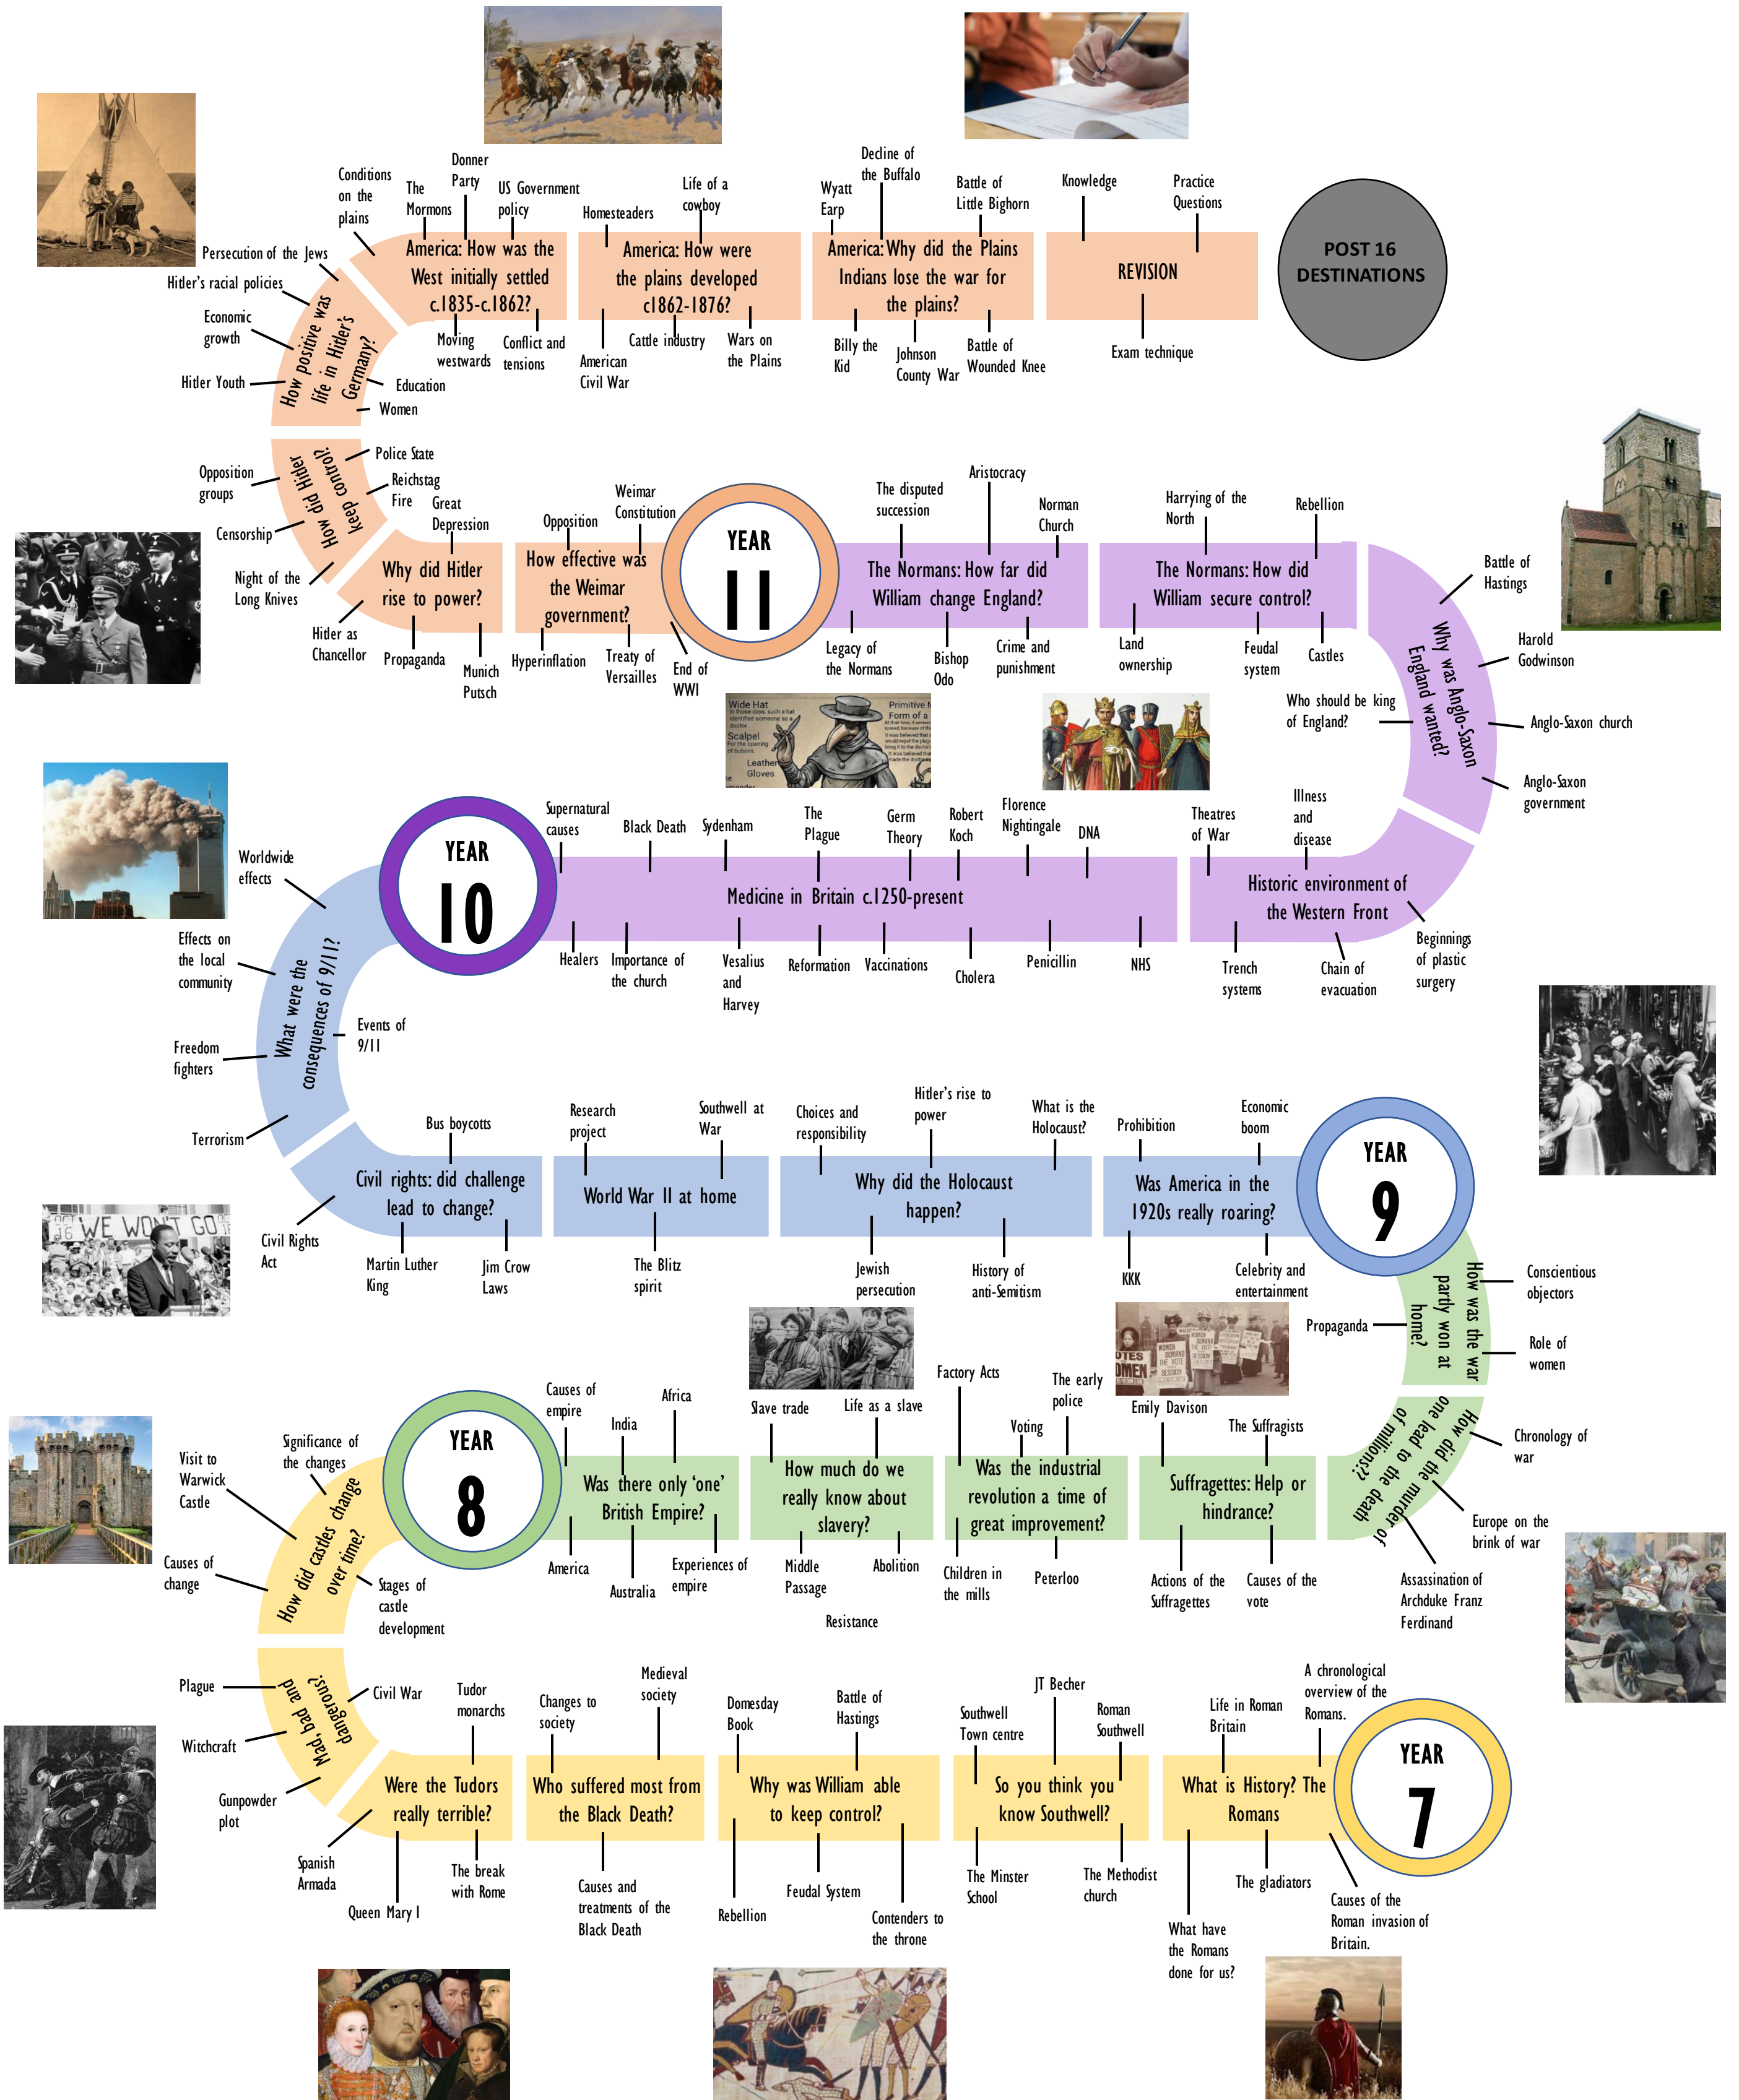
POST 16 DESTINATIONS

REVISION
Knowledge
Practice Questions
Exam technique

America: Why did the Plains Indians lose the war for the plains?
Decline of the Buffalo
Wyatt Earp
Battle of Little Bighorn
Billy the Kid
Johnson County War
Battle of Wounded Knee

America: How were the plains developed c1862-1876?
Homesteaders
Life of a cowboy
American Civil War
Cattle industry
Wars on the Plains

America: How was the West initially settled c.1835-c.1862?
Conditions on the plains
The Mormons
Donner Party
US Government policy
Moving westwards
Conflict and tensions

How positive was life in Hitler's Germany?
Persecution of the Jews
Hitler's racial policies
Economic growth
Hitler Youth
Education
Women

How did Hitler keep control?
Police State
Opposition groups
Censorship
Night of the Long Knives

Why did Hitler rise to power?
Reichstag Fire
Great Depression
Hitler as Chancellor
Propaganda
Munich Putsch

How effective was the Weimar government?
Opposition
Weimar Constitution
Hyperinflation
Treaty of Versailles
End of WWI

YEAR 11

The Normans: How far did William change England?
The disputed succession
Aristocracy
Norman Church
Legacy of the Normans
Bishop Odo
Crime and punishment

The Normans: How did William secure control?
Harrying of the North
Rebellion
Land ownership
Feudal system
Castles

Why was Anglo-Saxon England wanted?
Battle of Hastings
Harold Godwinson
Who should be king of England?
Anglo-Saxon church
Anglo-Saxon government

Wide Hat
Scalpel
Leather Gloves
Primitive Form of a

Historic environment of the Western Front
Theatres of War
Illness and disease
Trench systems
Chain of evacuation
Beginnings of plastic surgery

YEAR 10

Medicine in Britain c.1250-present
Supernatural causes
Black Death
Sydenham
The Plague
Germ Theory
Robert Koch
Florence Nightingale
DNA
Healers
Importance of the church
Vesalius and Harvey
Reformation
Vaccinations
Cholera
Penicillin
NHS

What were the consequences of 9/11?
Worldwide effects
Effects on the local community
Events of 9/11
Freedom fighters
Terrorism

Civil rights: did challenge lead to change?
Bus boycotts
Civil Rights Act
Martin Luther King
Jim Crow Laws

WE WON'T GO

World War II at home
Research project
Southwell at War
The Blitz spirit

Why did the Holocaust happen?
Choices and responsibility
Hitler's rise to power
What is the Holocaust?
Jewish persecution
History of anti-Semitism

Was America in the 1920s really roaring?
Prohibition
Economic boom
KKK
Celebrity and entertainment

YEAR 9

How was the war partly won at home?
Conscientious objectors
Propaganda
Role of women

How did the murder of one lead to the death of millions?
Chronology of war
Europe on the brink of war
Assassination of Archduke Franz Ferdinand

Suffragettes: Help or hindrance?
Emily Davison
The Suffragists
Actions of the Suffragettes
Causes of the vote

Was the industrial revolution a time of great improvement?
Factory Acts
The early police
Voting
Children in the mills
Peterloo

How much do we really know about slavery?
Slave trade
Life as a slave
Middle Passage
Abolition
Resistance

Was there only 'one' British Empire?
Causes of empire
India
Africa
America
Australia
Experiences of empire

YEAR 8

How did castles change over time?
Significance of the changes
Visit to Warwick Castle
Causes of change
Stages of castle development

Mad, bad and dangerous?
Plague
Civil War
Witchcraft
Gunpowder plot

Were the Tudors really terrible?
Tudor monarchs
Spanish Armada
Queen Mary I
The break with Rome

Who suffered most from the Black Death?
Changes to society
Medieval society
Causes and treatments of the Black Death

Why was William able to keep control?
Domesday Book
Battle of Hastings
Rebellion
Feudal System
Contenders to the throne

So you think you know Southwell?
Southwell Town centre
JT Becher
Roman Southwell
The Minster School
The Methodist church

What is History? The Romans
Life in Roman Britain
A chronological overview of the Romans.
What have the Romans done for us?
The gladiators
Causes of the Roman invasion of Britain.

YEAR 7